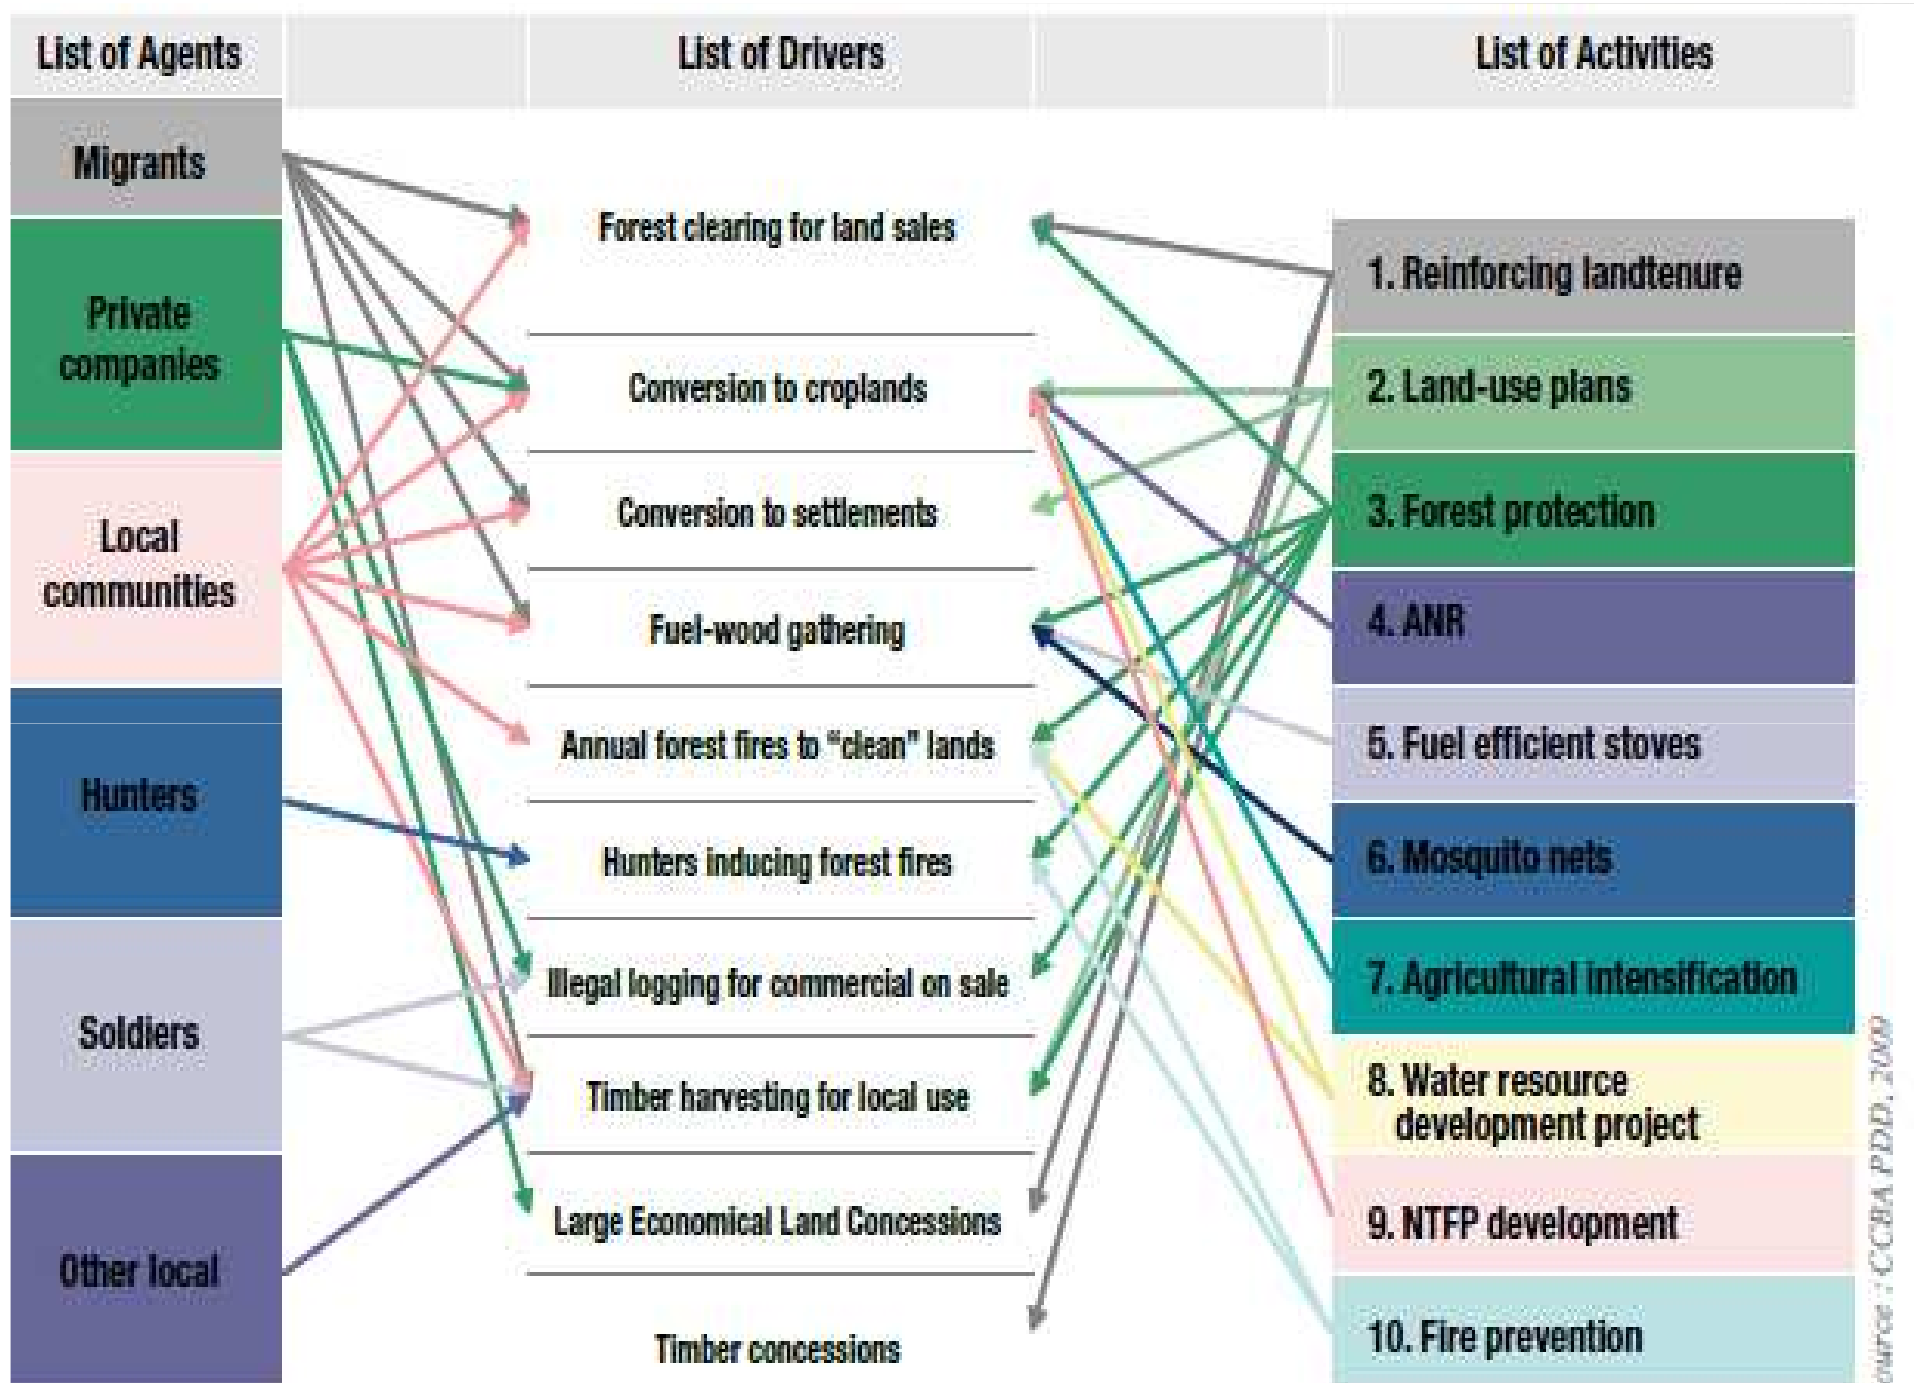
List of Agents

List of Drivers

List of Activities

Migrants

Private companies

Local communities

Hunters

Soldiers

Other local

Forest clearing for land sales

Conversion to croplands

Conversion to settlements

Fuel-wood gathering

Annual forest fires to "clean" lands

Hunters inducing forest fires

Illegal logging for commercial on sale

Timber harvesting for local use

Large Economical Land Concessions

Timber concessions

1. Reinforcing landtenure

2. Land-use plans

3. Forest protection

4. ANR

5. Fuel efficient stoves

6. Mosquito nets

7. Agricultural intensification

8. Water resource development project

9. NTFP development

10. Fire prevention

ource : CCBA PDD, 2009